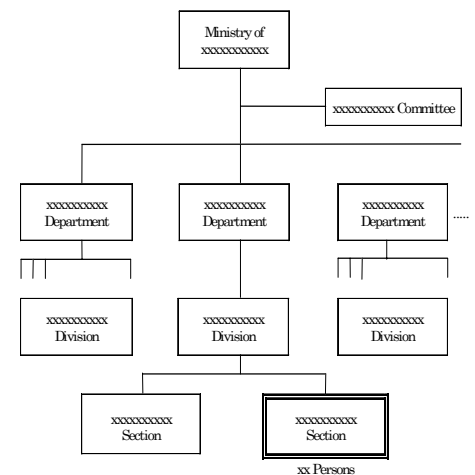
Ministry of
xxxxxxxxxxx

xxxxxxxxxx Committee

xxxxxxxxxx
Department

xxxxxxxxxx
Department

xxxxxxxxxx
Department

.....

xxxxxxxxxx
Division

xxxxxxxxxx
Division

xxxxxxxxxx
Division

xxxxxxxxxx
Section

xxxxxxxxxx
Section

xx Persons